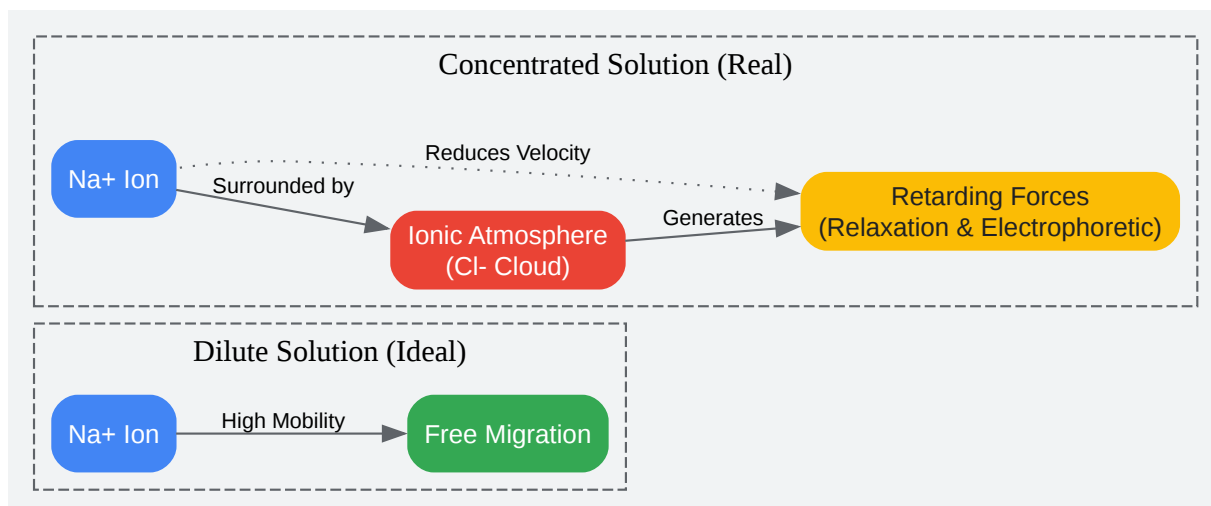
Concentrated Solution (Real)

Na+ Ion

Reduces Velocity

Surrounded by

Retarding Forces
(Relaxation & Electrophoretic)

Generates

Ionic Atmosphere
(Cl- Cloud)

Dilute Solution (Ideal)

Na+ Ion

High Mobility

Free Migration